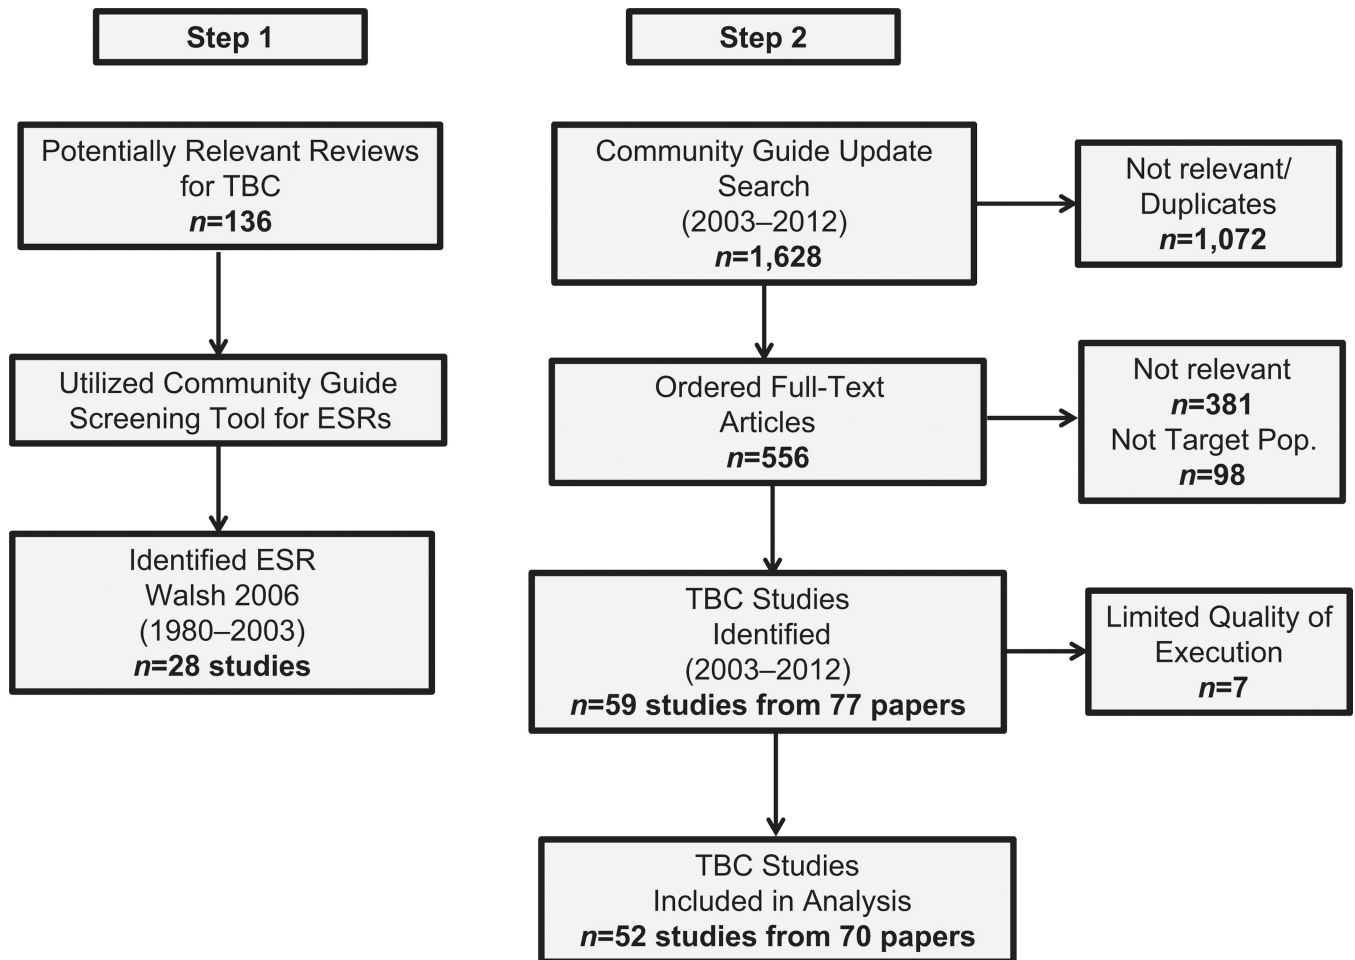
Step 1

Potentially Relevant Reviews for TBC
**n=136**

Utilized Community Guide Screening Tool for ESRs

Identified ESR
Walsh 2006
(1980–2003)
**n=28 studies**

Step 2

Community Guide Update Search
(2003–2012)
**n=1,628**

Not relevant/ Duplicates
**n=1,072**

Ordered Full-Text Articles
**n=556**

Not relevant
**n=381**
Not Target Pop.
**n=98**

TBC Studies Identified
(2003–2012)
**n=59 studies from 77 papers**

Limited Quality of Execution
**n=7**

TBC Studies Included in Analysis
**n=52 studies from 70 papers**